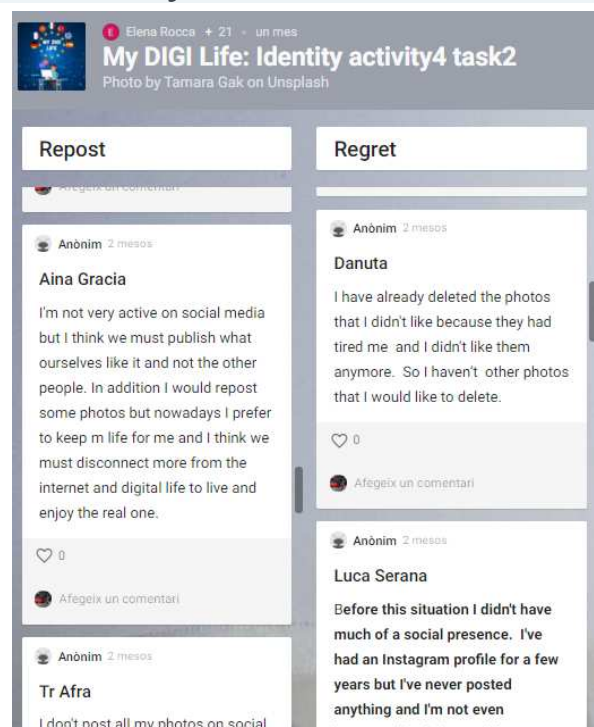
Elena Rocca + 21 · un mes

My DIGI Life: Identity activity4 task2

Photo by Tamara Gak on Unsplash

Repost

Afegeix un comentari

Anònim 2 mesos

Aina Gracia

I'm not very active on social media but I think we must publish what ourselves like it and not the other people. In addition I would repost some photos but nowadays I prefer to keep m life for me and I think we must disconnect more from the internet and digital life to live and enjoy the real one.

♡ 0

Afegeix un comentari

Anònim 2 mesos

Tr Afra

I don't post all my photos on social

Regret

Anònim 2 mesos

Danuta

I have already deleted the photos that I didn't like because they had tired me and I didn't like them anymore. So I haven't other photos that I would like to delete.

♡ 0

Afegeix un comentari

Anònim 2 mesos

Luca Serana

Before this situation I didn't have much of a social presence. I've had an Instagram profile for a few years but I've never posted anything and I'm not even